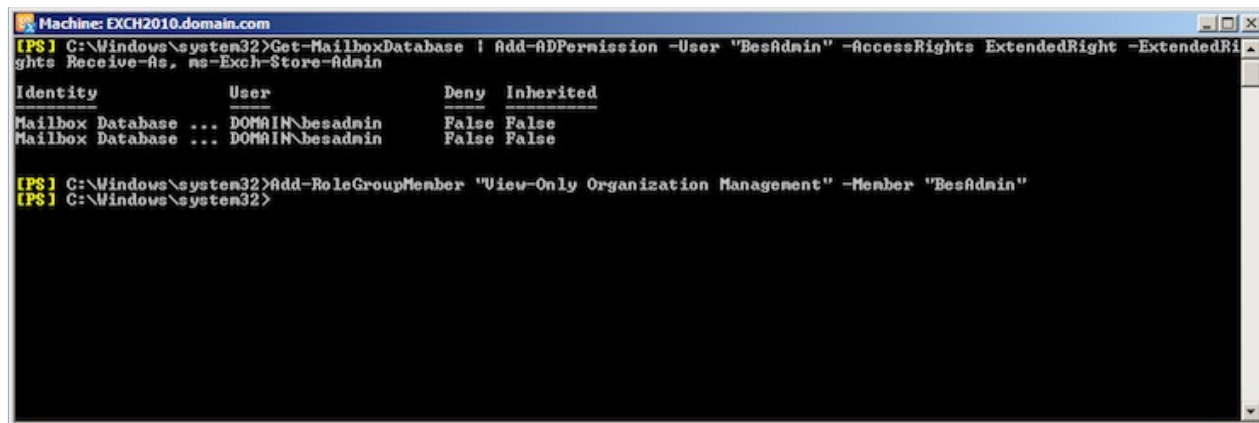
Machine: EXCH2010.domain.com

[PS] C:\Windows\system32>Get-MailboxDatabase | Add-ADPermission -User "BesAdmin" -AccessRights ExtendedRight -ExtendedRights Receive-As, ms-Exch-Store-Admin

| Identity | User | Deny | Inherited |
|---|---|---|---|
| Mailbox Database ... | DOMAIN\besadmin | False | False |
| Mailbox Database ... | DOMAIN\besadmin | False | False |

[PS] C:\Windows\system32>Add-RoleGroupMember "View-Only Organization Management" -Member "BesAdmin"
[PS] C:\Windows\system32>